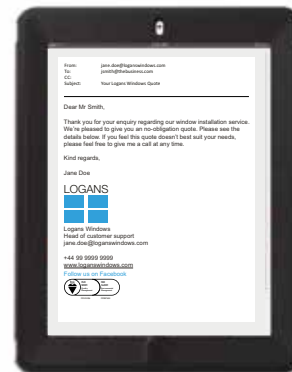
From: jane.doe@loganswindows.com
To: jsmith@thebusiness.com
CC:
Subject: Your Logans Windows Quote

Dear Mr Smith,

Thank you for your enquiry regarding our window installation service. We're pleased to give you an no-obligation quote. Please see the details below. If you feel this quote doesn't best suit your needs, please feel free to give me a call at any time.

Kind regards,

Jane Doe

LOGANS

Logans Windows
Head of customer support
jane.doe@loganswindows.com

+44 99 9999 9999
www.loganswindows.com
Follow us on Facebook